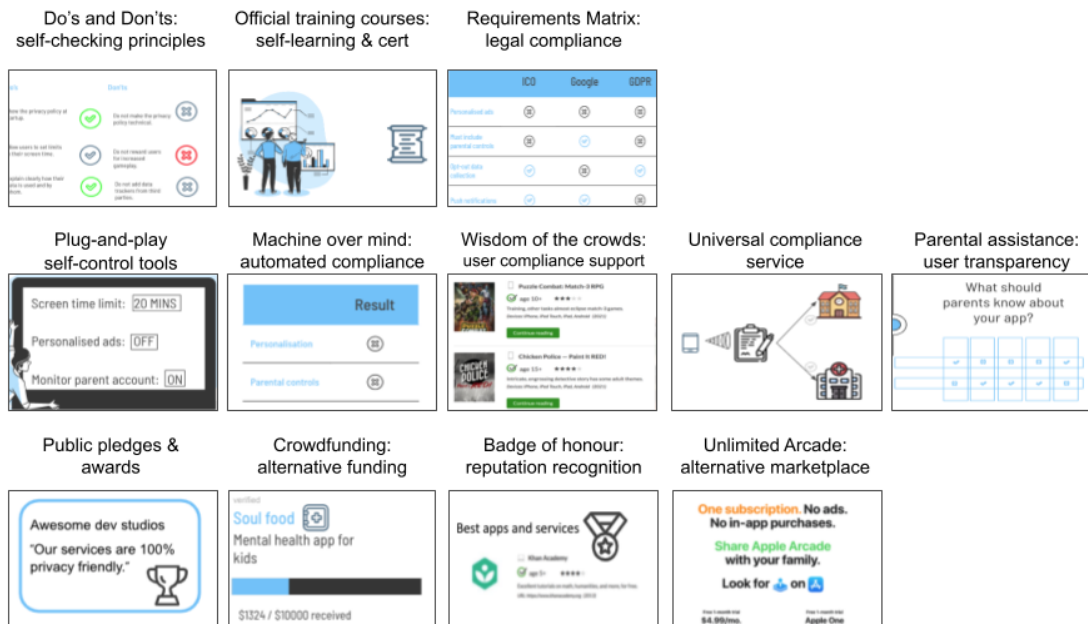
Do's and Don'ts: self-checking principles

Official training courses: self-learning & cert

Requirements Matrix: legal compliance

Don'ts

Do not make the privacy policy technical.

Do not reward users for increased gameplay.

Do not add data trackers from third parties.

| | ICO | Google | GDPR |
|---|---|---|---|
| Personalised ads | | | |
| Must include parental controls | | | |
| Opt-out data collection | | | |
| Push notifications | | | |

Plug-and-play self-control tools

Screen time limit: 20 MINS

Personalised ads: OFF

Monitor parent account: ON

Machine over mind: automated compliance

Result

Personalisation

Parental controls

Wisdom of the crowds: user compliance support

Puzzle Combat: Match-3 RPG

age 10+

Continue reading

Chicken Police — Paint it RED!

age 15+

Continue reading

Universal compliance service

Parental assistance: user transparency

What should parents know about your app?

Public pledges & awards

Awesome dev studios

"Our services are 100% privacy friendly."

Crowdfunding: alternative funding

verified

Soul food

Mental health app for kids

$1324 / $10000 received

Badge of honour: reputation recognition

Best apps and services

Khan Academy

age 5+

Unlimited Arcade: alternative marketplace

One subscription. No ads. No in-app purchases.

Share Apple Arcade with your family.

Look for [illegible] on

$4.99/mo.

Apple One